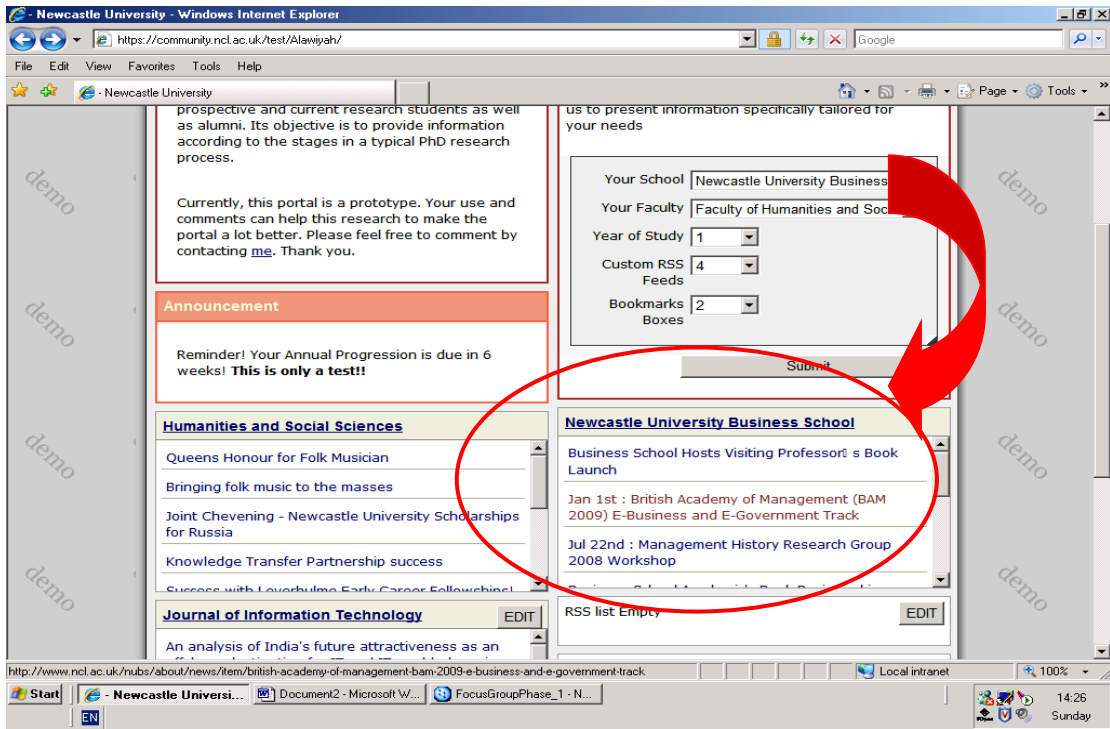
- Newcastle University - Windows Internet Explorer

https://community.ncl.ac.uk/test/Alawiyah/

Google

File Edit View Favorites Tools Help

- Newcastle University

Page Tools

prospective and current research students as well as alumni. Its objective is to provide information according to the stages in a typical PhD research process.

Currently, this portal is a prototype. Your use and comments can help this research to make the portal a lot better. Please feel free to comment by contacting me. Thank you.

Announcement

Reminder! Your Annual Progression is due in 6 weeks! **This is only a test!!**

us to present information specifically tailored for your needs

Your School Newcastle University Business

Your Faculty Faculty of Humanities and Soc

Year of Study 1

Custom RSS Feeds 4

Bookmarks Boxes 2

Submit

Humanities and Social Sciences

Queens Honour for Folk Musician

Bringing folk music to the masses

Joint Chevening - Newcastle University Scholarships for Russia

Knowledge Transfer Partnership success

Success with Leverhulme Early Career Fellowships!

Newcastle University Business School

Business School Hosts Visiting Professor s Book Launch

Jan 1st : British Academy of Management (BAM 2009) E-Business and E-Government Track

Jul 22nd : Management History Research Group 2008 Workshop

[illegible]

Journal of Information Technology

EDIT

An analysis of India's future attractiveness as an

RSS list Empty

EDIT

demo demo demo demo demo demo demo demo

http://www.ncl.ac.uk/nubs/about/news/item/british-academy-of-management-bam-2009-e-business-and-e-government-track

Local intranet

100%

Start

Newcastle Universi...

Document2 - Microsoft W...

FocusGroupPhase_1 - N...

EN

14:26
Sunday